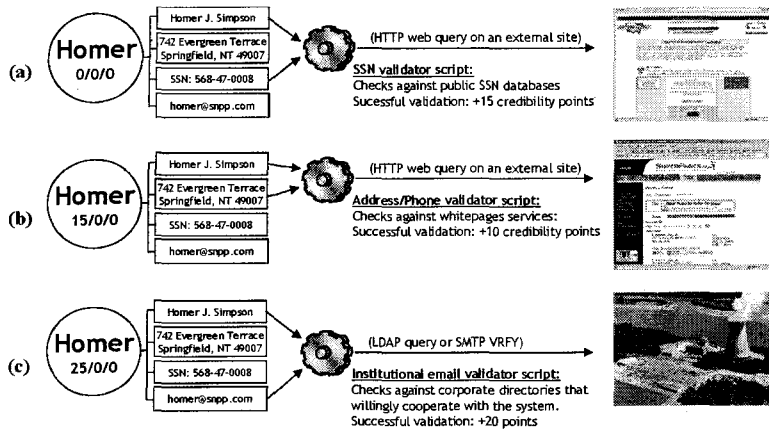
(a)

Homer
0/0/0

Homer J. Simpson

742 Evergreen Terrace
Springfield, NT 49007

SSN: 568-47-0008

homer@snpp.com

(HTTP web query on an external site)

SSN validator script:
Checks against public SSN databases
Sucessful validation: +15 credibility points

(b)

Homer
15/0/0

Homer J. Simpson

742 Evergreen Terrace
Springfield, NT 49007

SSN: 568-47-0008

homer@snpp.com

(HTTP web query on an external site)

Address/Phone validator script:
Checks against whitepages services:
Successful validation: +10 credibility points

(c)

Homer
25/0/0

Homer J. Simpson

742 Evergreen Terrace
Springfield, NT 49007

SSN: 568-47-0008

homer@snpp.com

(LDAP query or SMTP VRFY)

Institutional email validator script:
Checks against corporate directories that willingly cooperate with the system.
Successful validation: +20 points